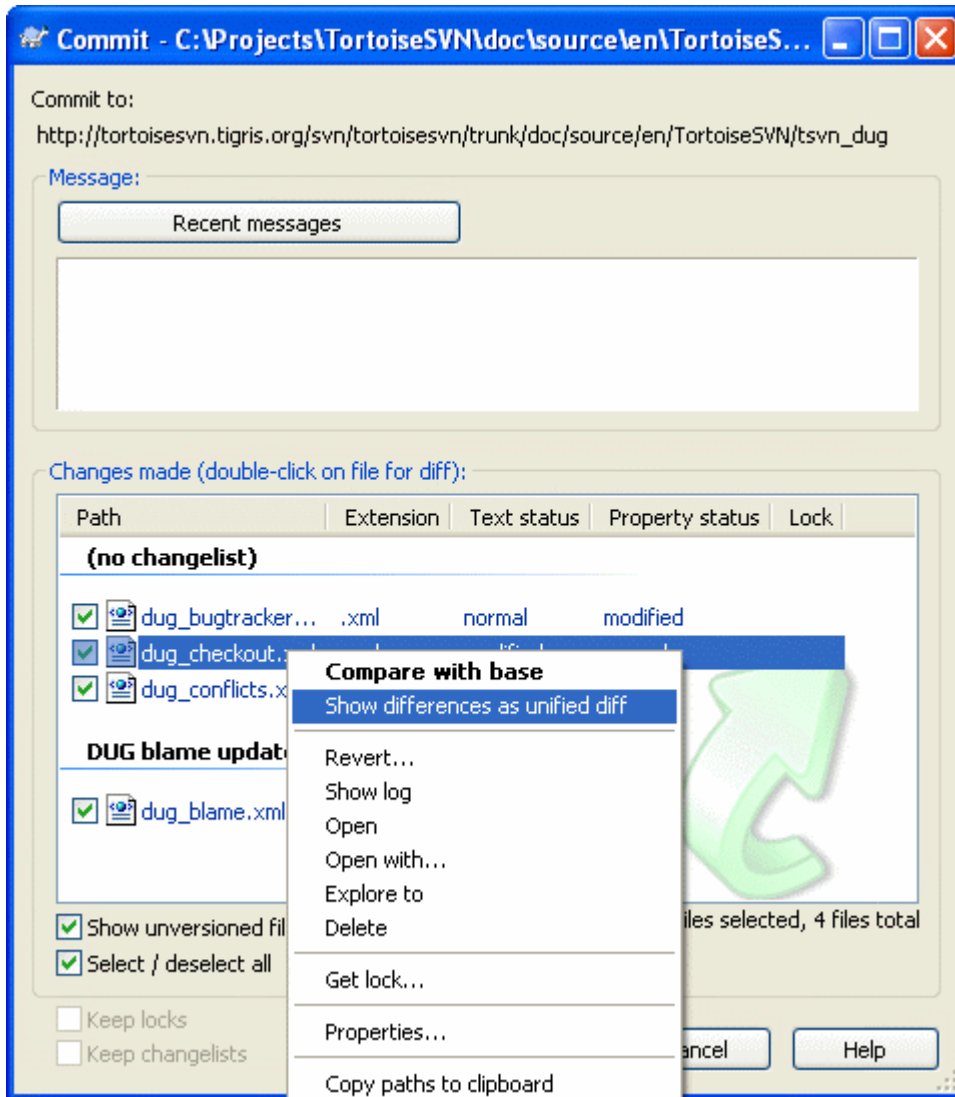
Commit - C:\Projects\TortoiseSVN\doc\source\en\TortoiseS...

Commit to:

http://tortoisesvn.tigris.org/svn/tortoisesvn/trunk/doc/source/en/TortoiseSVN/tsvn_dug

Message:

Recent messages

Changes made (double-click on file for diff):

| Path | Extension | Text status | Property status | Lock |
|---|---|---|---|---|
| (no changelist) | | | | |
| dug_bugtracker... | .xml | normal | modified | |
| dug_checkout.x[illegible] | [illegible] | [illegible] | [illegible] | |
| dug_conflicts.x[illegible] | | | | |
| DUG blame update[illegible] | | | | |
| dug_blame.xml | | | | |

Compare with base
Show differences as unified diff
Revert...
Show log
Open
Open with...
Explore to
Delete
Get lock...
Properties...
Copy paths to clipboard

Show unversioned fil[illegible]
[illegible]iles selected, 4 files total
Select / deselect all

Keep locks
Keep changelists

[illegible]ancel
Help